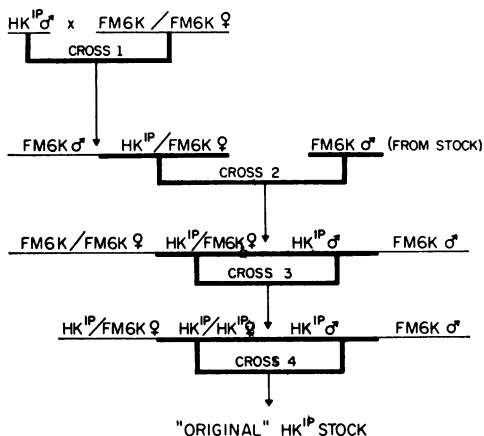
$HK^{1P}$ ♂ x FM6K / FM6K ♀

CROSS 1

FM6K ♂ $HK^{1P}$/FM6K ♀ FM6K ♂ (FROM STOCK)

CROSS 2

FM6K / FM6K ♀ $HK^{1P}$/FM6K ♀ $HK^{1P}$ ♂ FM6K ♂

CROSS 3

$HK^{1P}$/FM6K ♀ $HK^{1P}$/$HK^{1P}$ ♀ $HK^{1P}$ ♂ FM6K ♂

CROSS 4

"ORIGINAL" $HK^{1P}$ STOCK